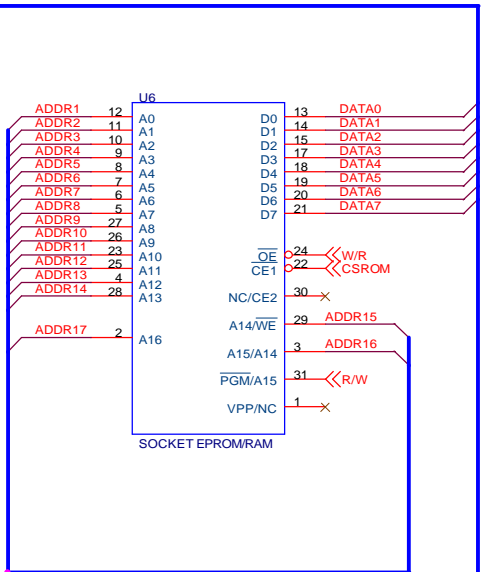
U6

ADDR1 12 A0
ADDR2 11 A1
ADDR3 10 A2
ADDR4 9 A3
ADDR5 8 A4
ADDR6 7 A5
ADDR7 6 A6
ADDR8 5 A7
ADDR9 27 A8
ADDR10 26 A9
ADDR11 23 A10
ADDR12 25 A11
ADDR13 4 A12
ADDR14 28 A13
ADDR17 2 A16

D0 13 DATA0
D1 14 DATA1
D2 15 DATA2
D3 17 DATA3
D4 18 DATA4
D5 19 DATA5
D6 20 DATA6
D7 21 DATA7

$\overline{OE}$ 24 W/R
$\overline{CE1}$ 22 CSROM
NC/CE2 30
A14/$\overline{WE}$ 29 ADDR15
A15/A14 3 ADDR16
$\overline{PGM}$/A15 31 R/W
VPP/NC 1

SOCKET EPROM/RAM